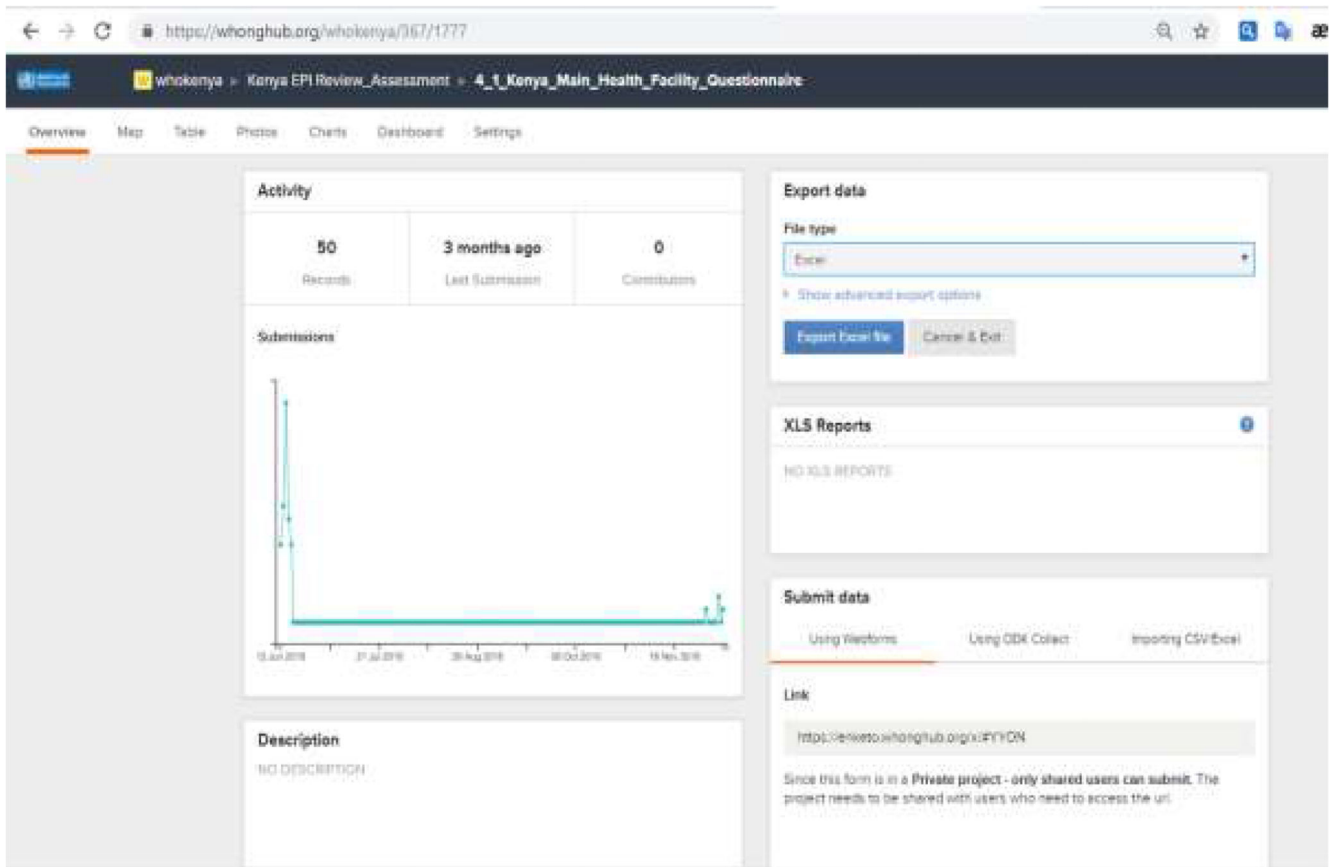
https://whonghub.org/whokenya/367/1777

whokenya > Kenya EPI Review_Assessment > 4_1_Kenya_Main_Health_Facility_Questionnaire

Overview Map Table Photos Charts Dashboard Settings

Activity

50
Records

3 months ago
Last Submission

0
Contributors

Submissions

15 Jun 2018 21 Jul 2018 26 Aug 2018 08 Oct 2018 15 Nov 2018

Description

NO DESCRIPTION

Export data

File type

Excel

Show advanced export options

Export Excel file Cancel & Exit

XLS Reports

NO XLS REPORTS

Submit data

Using Webforms Using ODK Collect Importing CSV/Excel

Link

https://enketo.whonghub.org/x/#YYDN

Since this form is in a Private project - only shared users can submit. The project needs to be shared with users who need to access the url.